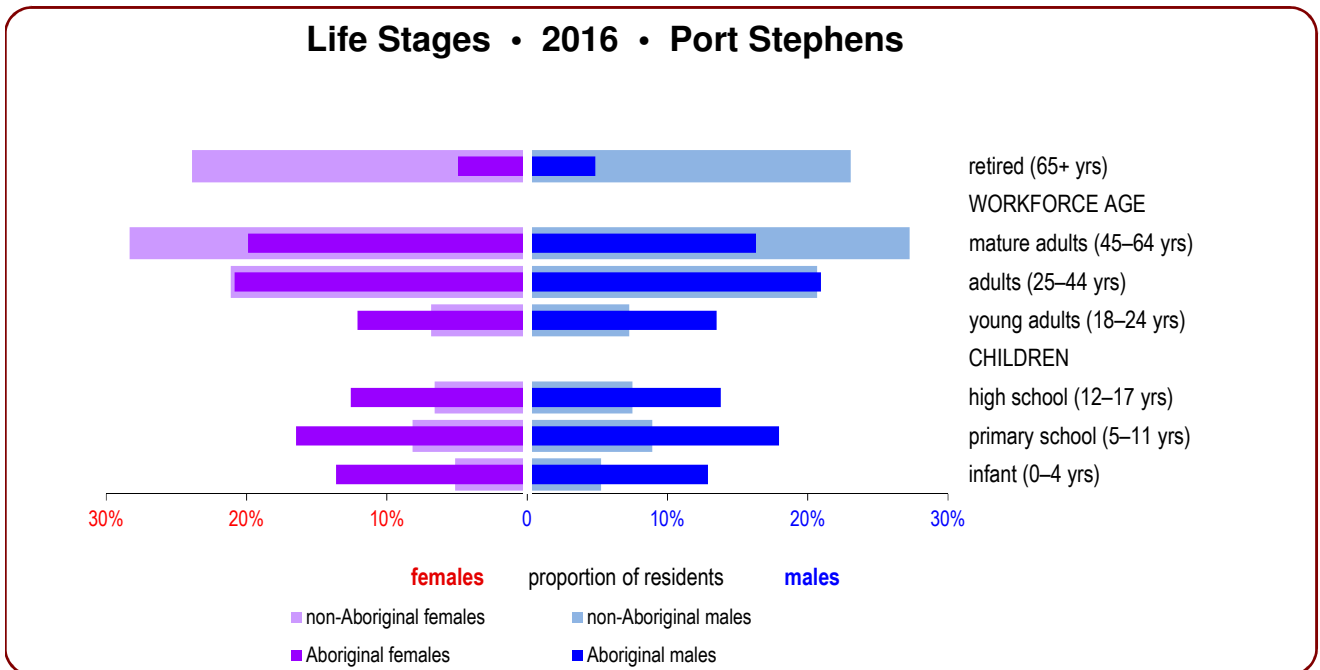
Life Stages • 2016 • Port Stephens

retired (65+ yrs)
WORKFORCE AGE
mature adults (45–64 yrs)
adults (25–44 yrs)
young adults (18–24 yrs)
CHILDREN
high school (12–17 yrs)
primary school (5–11 yrs)
infant (0–4 yrs)

30% 20% 10% 0 10% 20% 30%

females proportion of residents males

non-Aboriginal females
non-Aboriginal males
Aboriginal females
Aboriginal males